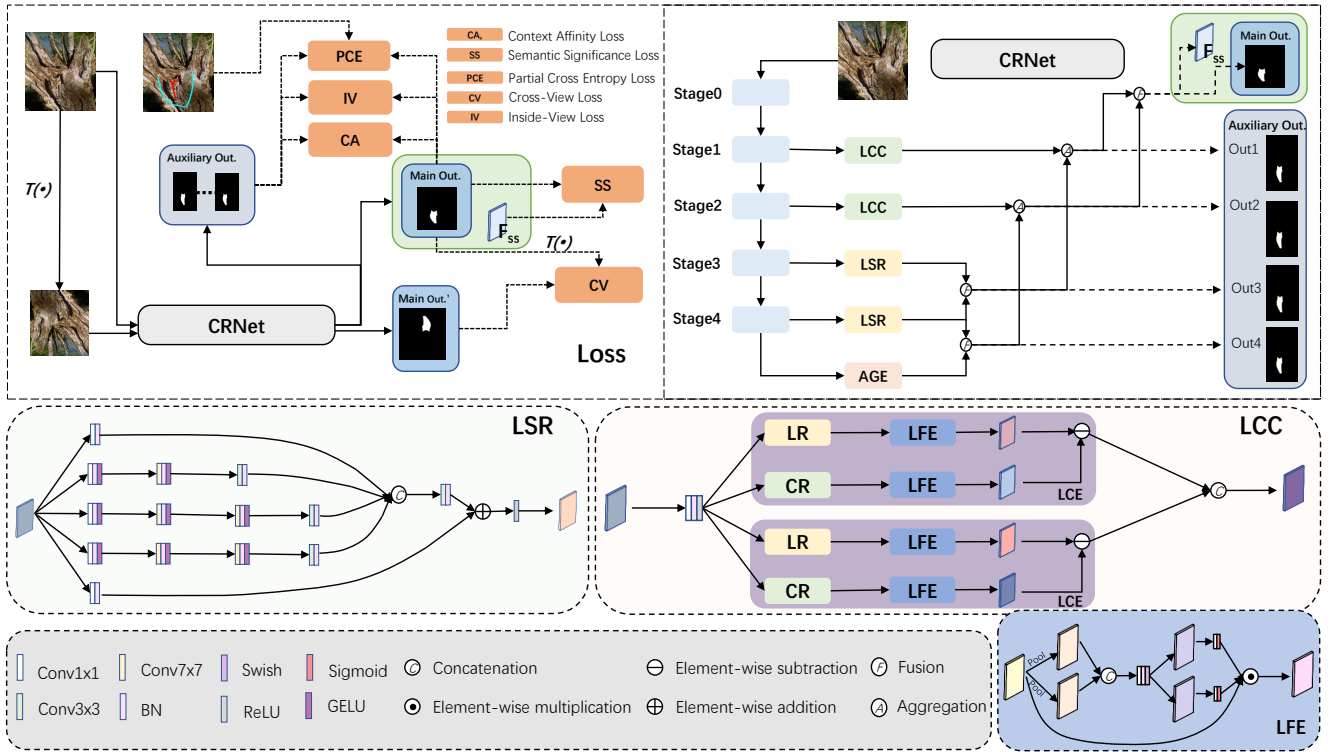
CA Context Affinity Loss
SS Semantic Significance Loss
PCE Partial Cross Entropy Loss
CV Cross-View Loss
IV Inside-View Loss

PCE
IV
CA
Auxiliary Out.
Main Out.
SS
$F_{SS}$
$T(\bullet)$
$T(\bullet)$
CV
CRNet
Main Out.'
Loss

CRNet
Stage0
Stage1
Stage2
Stage3
Stage4
LCC
LCC
LSR
LSR
AGE
$F_{SS}$
Main Out.
Auxiliary Out.
Out1
Out2
Out3
Out4

LSR

LCC
LR
LFE
CR
LFE
LCE
LR
LFE
CR
LFE
LCE

Conv1x1
Conv7x7
Swish
Sigmoid
Concatenation
Element-wise subtraction
Fusion
Conv3x3
BN
ReLU
GELU
Element-wise multiplication
Element-wise addition
Aggregation

Pool
Pool
LFE